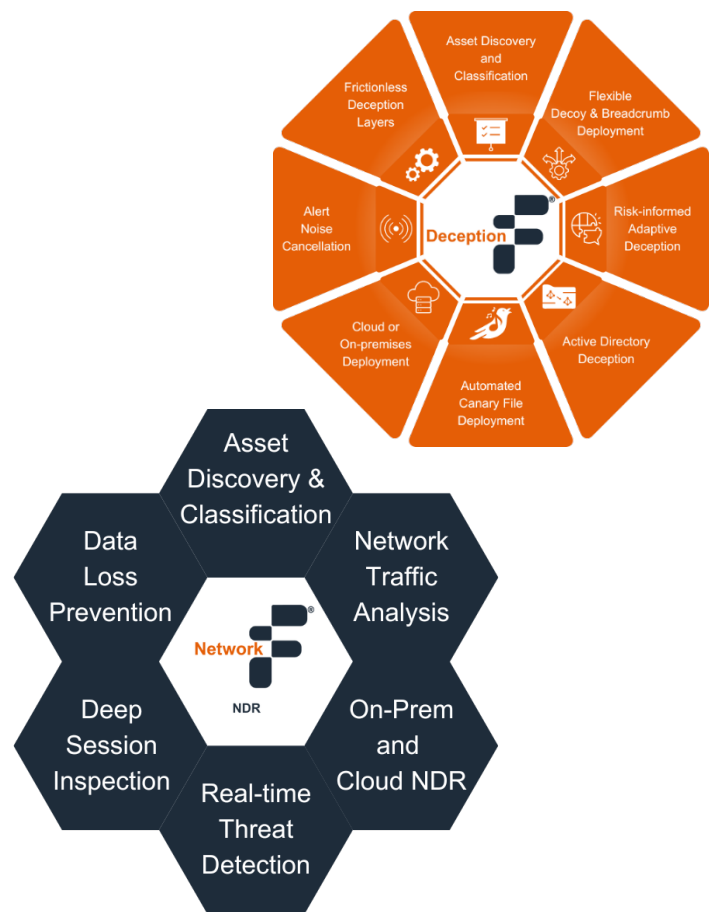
Asset Discovery and Classification

Flexible Decoy & Breadcrumb Deployment

Risk-informed Adaptive Deception

Active Directory Deception

Automated Canary File Deployment

Cloud or On-premises Deployment

Alert Noise Cancellation

Frictionless Deception Layers

Deception

®

Asset Discovery & Classification

Network Traffic Analysis

On-Prem and Cloud NDR

Real-time Threat Detection

Deep Session Inspection

Data Loss Prevention

Network

®

NDR